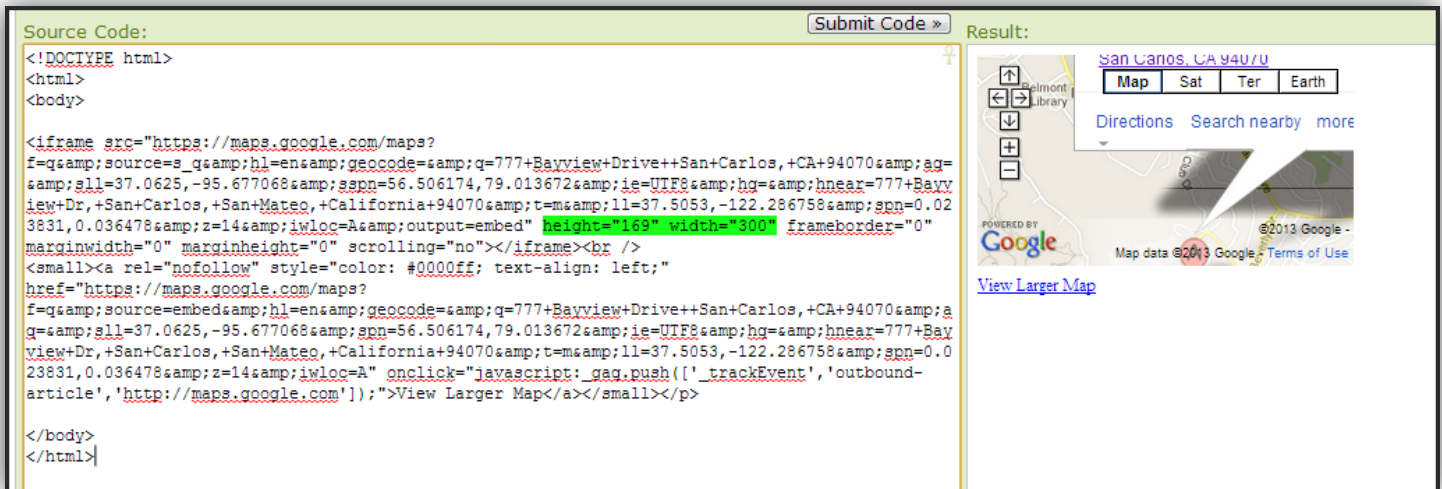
Source Code:

Submit Code »

<!DOCTYPE html>
<html>
<body>

<iframe src="https://maps.google.com/maps?f=q&amp;source=s_q&amp;hl=en&amp;geocode=&amp;q=777+Bayview+Drive++San+Carlos,+CA+94070&amp;aq=&amp;sll=37.0625,-95.677068&amp;sspn=56.506174,79.013672&amp;ie=UTF8&amp;hq=&amp;hnear=777+Bayview+Dr,+San+Carlos,+San+Mateo,+California+94070&amp;t=m&amp;ll=37.5053,-122.286758&amp;spn=0.023831,0.036478&amp;z=14&amp;iwloc=A&amp;output=embed" height="169" width="300" frameborder="0" marginwidth="0" marginheight="0" scrolling="no"></iframe><br />
<small><a rel="nofollow" style="color: #0000ff; text-align: left;" href="https://maps.google.com/maps?f=q&amp;source=embed&amp;hl=en&amp;geocode=&amp;q=777+Bayview+Drive++San+Carlos,+CA+94070&amp;aq=&amp;sll=37.0625,-95.677068&amp;spn=56.506174,79.013672&amp;ie=UTF8&amp;hq=&amp;hnear=777+Bayview+Dr,+San+Carlos,+San+Mateo,+California+94070&amp;t=m&amp;ll=37.5053,-122.286758&amp;spn=0.023831,0.036478&amp;z=14&amp;iwloc=A" onclick="javascript:_gaq.push(['_trackEvent','outbound-article','http://maps.google.com']);">View Larger Map</a></small></p>

</body>
</html>

Result:

San Carlos, CA 94070

Map Sat Ter Earth

Belmont Library

Directions Search nearby more

POWERED BY Google

©2013 Google -

Map data ©2013 Google - Terms of Use

View Larger Map